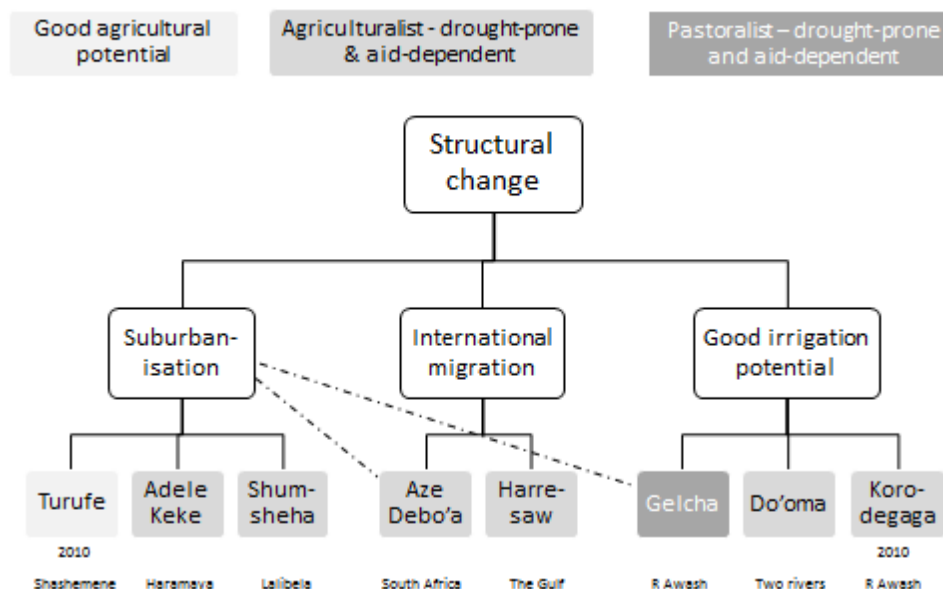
Good agricultural potential

Agriculturalist - drought-prone & aid-dependent

Pastoralist – drought-prone and aid-dependent

Structural change

Suburbanisation

International migration

Good irrigation potential

Turufe
2010
Shashemene

Adele Keke
Haramaya

Shumsheha
Lalibela

Aze Debo'a
South Africa

Harresaw
The Gulf

Gelcha
R Awash

Do'oma
Two rivers

Korodegaga
2010
R Awash